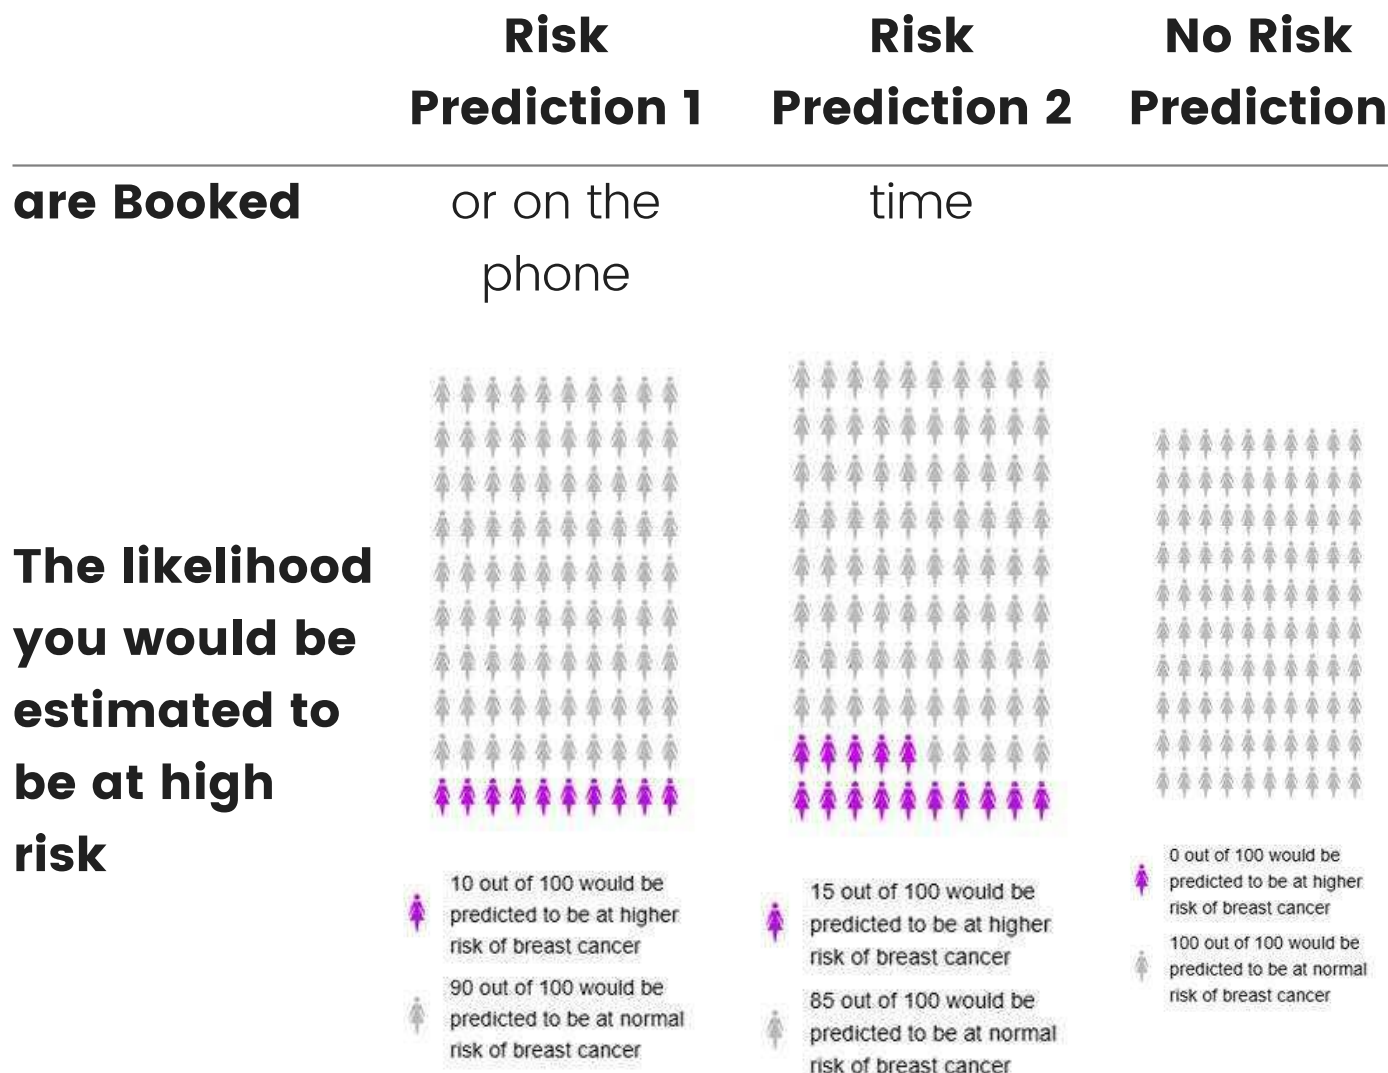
| | Risk Prediction 1 | Risk Prediction 2 | No Risk Prediction |
|---|---|---|---|
| are Booked | or on the phone | time | |
| The likelihood you would be estimated to be at high risk | 10 out of 100 would be predicted to be at higher risk of breast cancer<br>90 out of 100 would be predicted to be at normal risk of breast cancer | 15 out of 100 would be predicted to be at higher risk of breast cancer<br>85 out of 100 would be predicted to be at normal risk of breast cancer | 0 out of 100 would be predicted to be at higher risk of breast cancer<br>100 out of 100 would be predicted to be at normal risk of breast cancer |